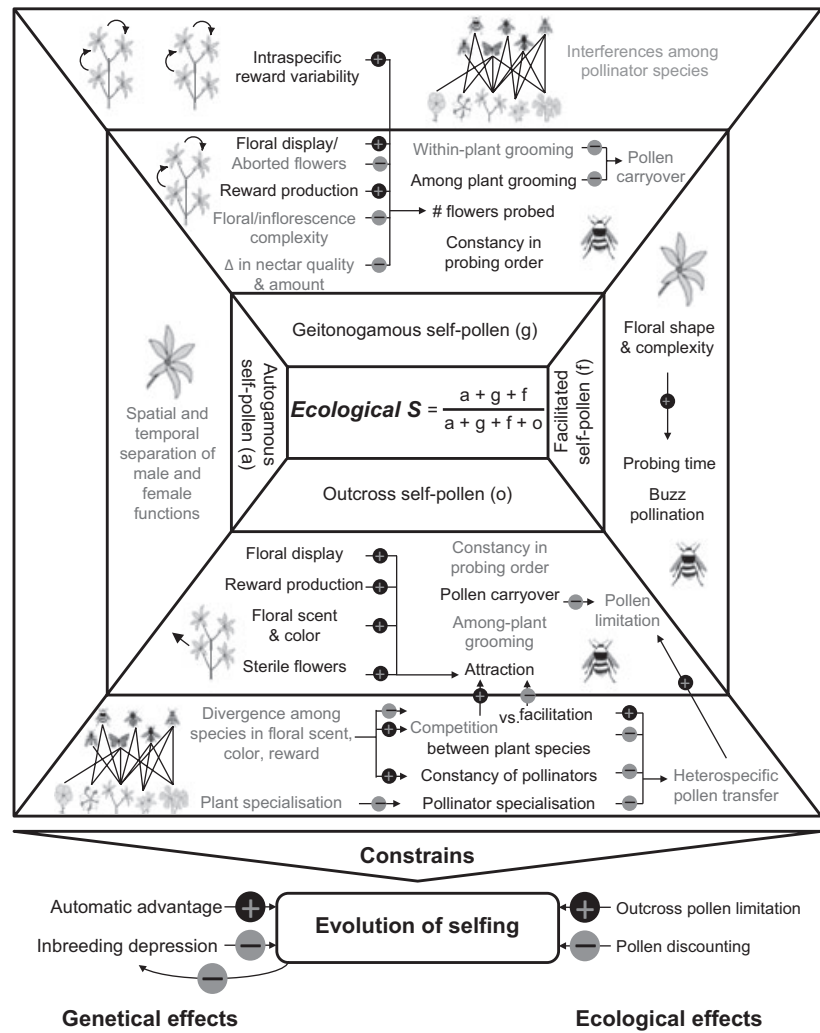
Intraspecific reward variability

Interferences among pollinator species

Floral display/
Aborted flowers
Reward production
Floral/inflorescence complexity
Δ in nectar quality & amount

Within-plant grooming
Among plant grooming
Pollen carryover

# flowers probed
Constancy in probing order

Geitonogamous self-pollen (g)

Autogamous self-pollen (a)

*Ecological S* = $\frac{a + g + f}{a + g + f + o}$

Facilitated self-pollen (f)

Outcross self-pollen (o)

Spatial and temporal separation of male and female functions

Floral shape & complexity

Probing time
Buzz pollination

Floral display
Reward production
Floral scent & color
Sterile flowers

Constancy in probing order
Pollen carryover
Among-plant grooming
Pollen limitation

Attraction

Divergence among species in floral scent, color, reward

Competition vs. facilitation
between plant species

Constancy of pollinators

Heterospecific pollen transfer

Plant specialisation
Pollinator specialisation

Constrains

Automatic advantage
Inbreeding depression

Evolution of selfing

Outcross pollen limitation
Pollen discounting

Genetical effects

Ecological effects